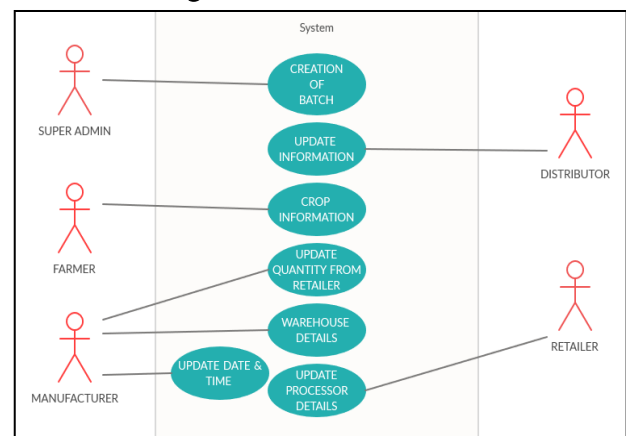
System

SUPER ADMIN

CREATION OF BATCH

UPDATE INFORMATION

DISTRIBUTOR

FARMER

CROP INFORMATION

UPDATE QUANTITY FROM RETAILER

WAREHOUSE DETAILS

RETAILER

MANUFACTURER

UPDATE DATE & TIME

UPDATE PROCESSOR DETAILS